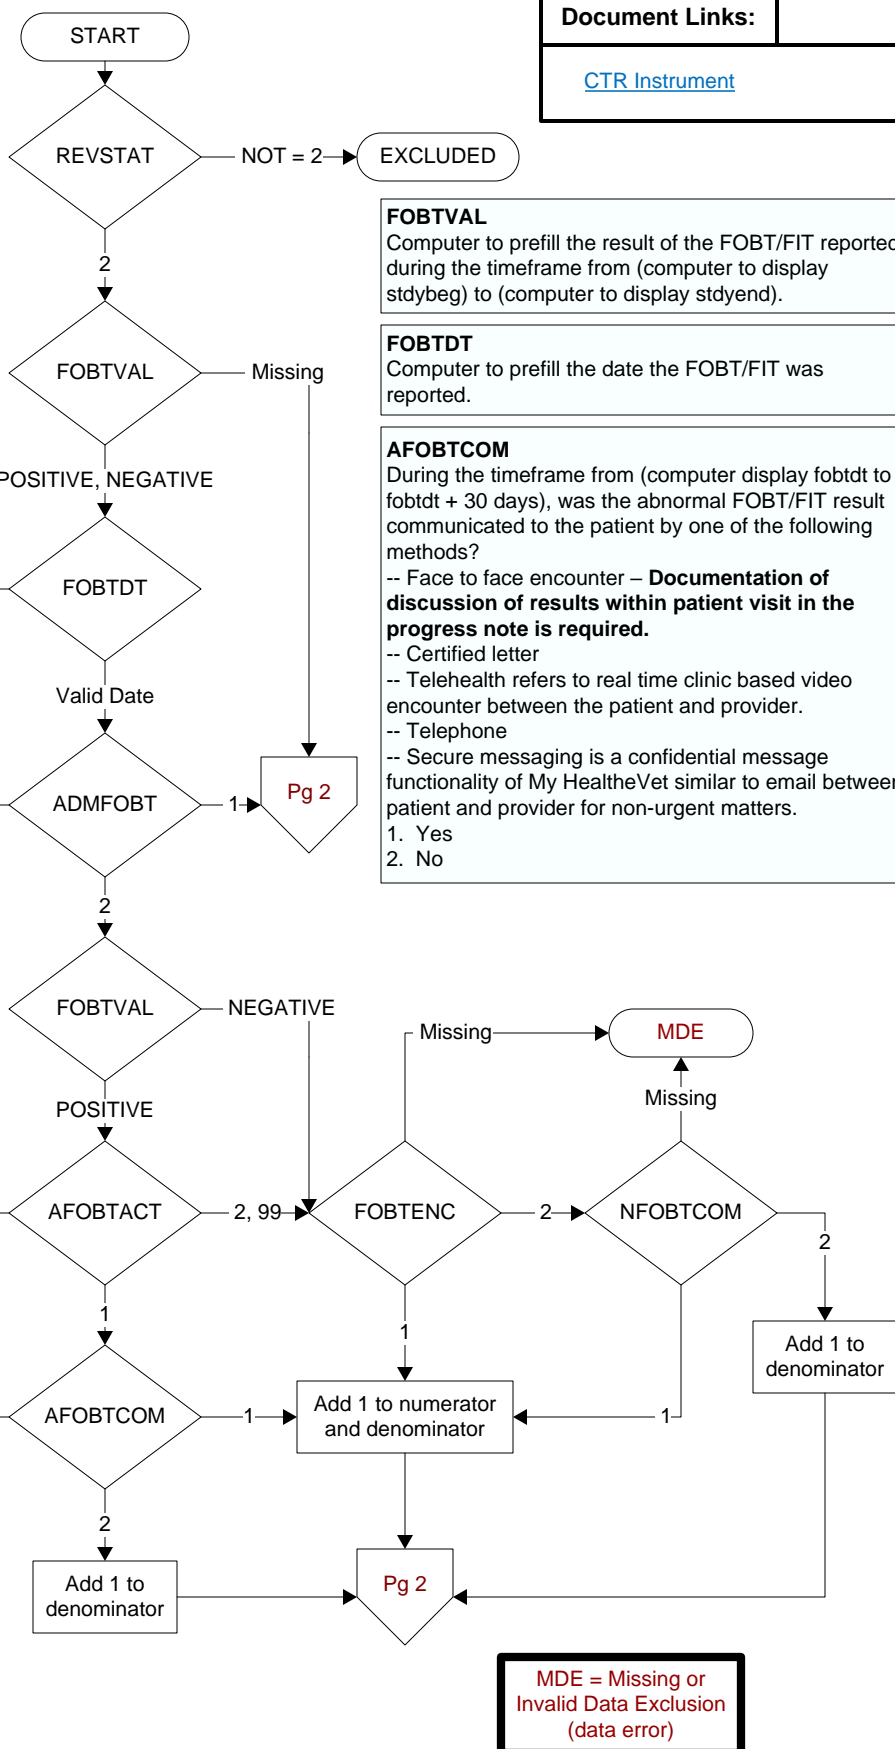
START

Document Links:

CTR Instrument

REVSTAT

NOT = 2

EXCLUDED

2

FOBTVAL

Missing

POSITIVE, NEGATIVE

FOBTDT

Valid Date

ADMFOBT

1

Pg 2

2

**FOBTVAL**
Computer to prefill the result of the FOBT/FIT reported during the timeframe from (computer to display stdybeg) to (computer to display stdyend).

**FOBTDT**
Computer to prefill the date the FOBT/FIT was reported.

**AFOBTCOM**
During the timeframe from (computer display fobtdt to fobtdt + 30 days), was the abnormal FOBT/FIT result communicated to the patient by one of the following methods?
-- Face to face encounter – **Documentation of discussion of results within patient visit in the progress note is required.**
-- Certified letter
-- Telehealth refers to real time clinic based video encounter between the patient and provider.
-- Telephone
-- Secure messaging is a confidential message functionality of My HealtheVet similar to email between patient and provider for non-urgent matters.
1. Yes
2. No

FOBTVAL

NEGATIVE

Missing

MDE

Missing

POSITIVE

AFOBTACT

2, 99

FOBTENC

2

NFOBTCOM

2

1

1

Add 1 to denominator

AFOBTCOM

1

Add 1 to numerator and denominator

1

2

Add 1 to denominator

Pg 2

MDE = Missing or Invalid Data Exclusion (data error)